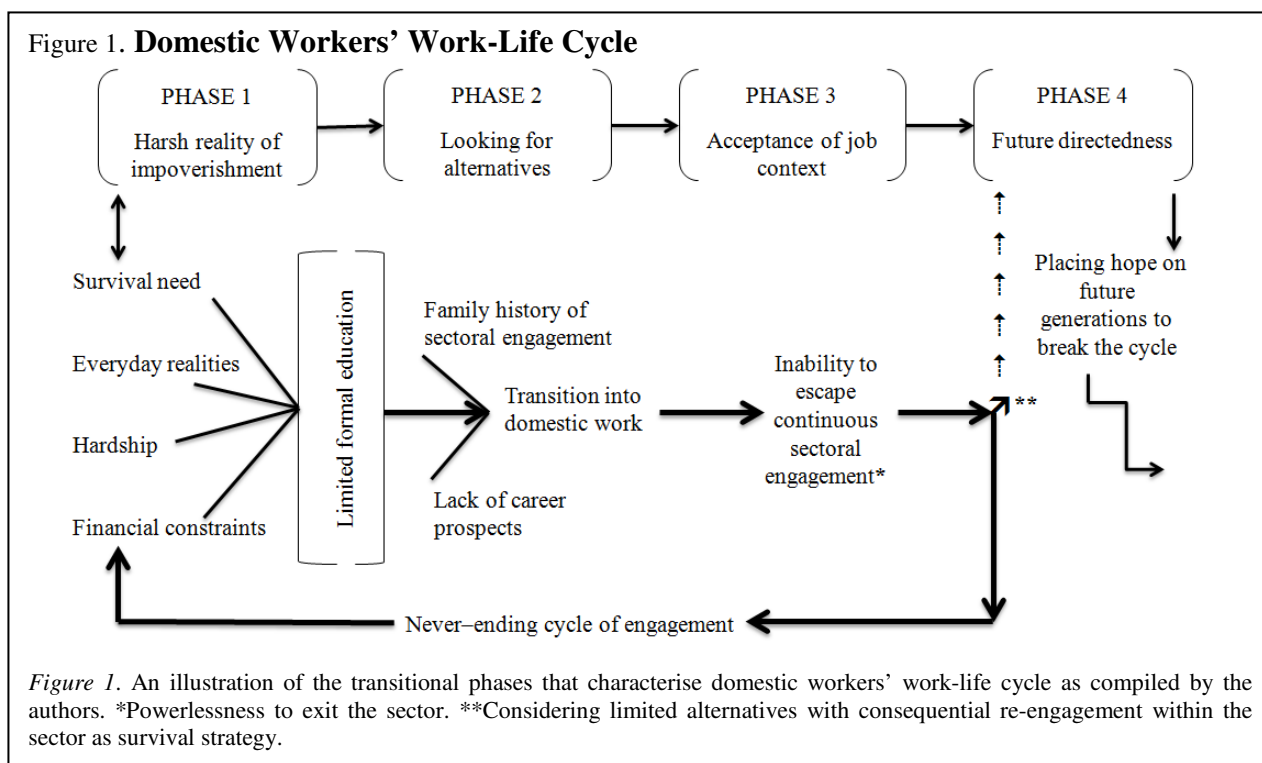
Figure 1. **Domestic Workers' Work-Life Cycle**

PHASE 1
Harsh reality of impoverishment

PHASE 2
Looking for alternatives

PHASE 3
Acceptance of job context

PHASE 4
Future directedness

Survival need

Everyday realities

Hardship

Financial constraints

Limited formal education

Family history of sectoral engagement

Transition into domestic work

Lack of career prospects

Inability to escape continuous sectoral engagement*

**

Placing hope on future generations to break the cycle

Never–ending cycle of engagement

*Figure 1*. An illustration of the transitional phases that characterise domestic workers' work-life cycle as compiled by the authors. *Powerlessness to exit the sector. **Considering limited alternatives with consequential re-engagement within the sector as survival strategy.